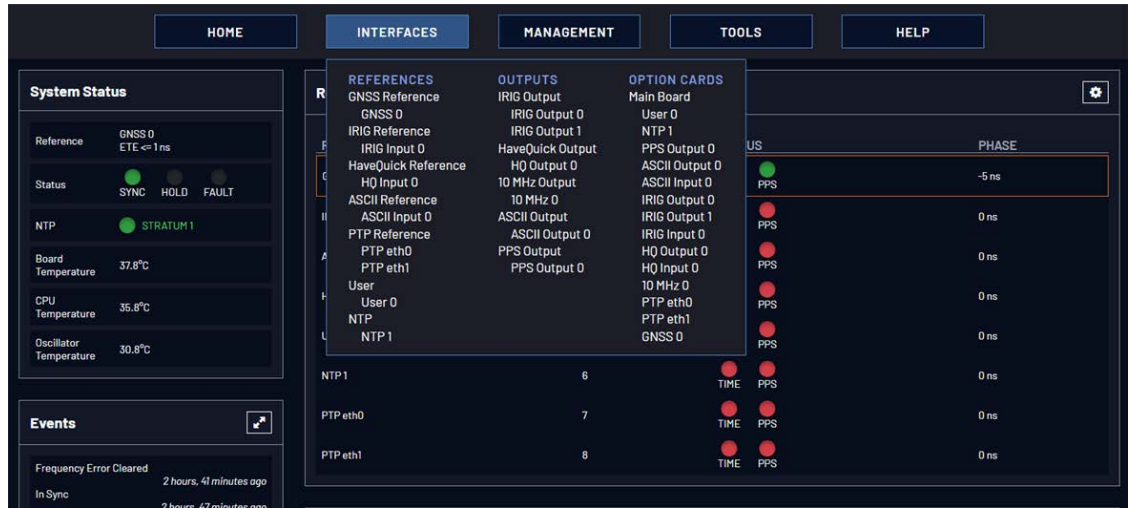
HOME INTERFACES MANAGEMENT TOOLS HELP

System Status

| Reference | GNSS 0 ETE <= 1 ns |
|---|---|
| Status | SYNC HOLD FAULT |
| NTP | STRATUM 1 |
| Board Temperature | 37.6°C |
| CPU Temperature | 35.8°C |
| Oscillator Temperature | 30.8°C |

Events

Frequency Error Cleared 2 hours, 41 minutes ago
In Sync 2 hours, 47 minutes ago

REFERENCES
GNSS Reference
GNSS 0
IRIG Reference
IRIG Input 0
HaveQuick Reference
HQ Input 0
ASCII Reference
ASCII Input 0
PTP Reference
PTP eth0
PTP eth1
User
User 0
NTP
NTP 1

OUTPUTS
IRIG Output
IRIG Output 0
IRIG Output 1
HaveQuick Output
HQ Output 0
10 MHz Output
10 MHz 0
ASCII Output
ASCII Output 0
PPS Output
PPS Output 0

OPTION CARDS
Main Board
User 0
NTP 1
PPS Output 0
ASCII Output 0
ASCII Input 0
IRIG Output 0
IRIG Output 1
IRIG Input 0
HQ Output 0
HQ Input 0
10 MHz 0
PTP eth0
PTP eth1
GNSS 0

R

R US PHASE

| G | | | PPS | -5 ns |
|---|---|---|---|---|
| I | | | PPS | 0 ns |
| A | | | PPS | 0 ns |
| H | | | PPS | 0 ns |
| U | | | PPS | 0 ns |
| NTP 1 | 6 | TIME | PPS | 0 ns |
| PTP eth0 | 7 | TIME | PPS | 0 ns |
| PTP eth1 | 8 | TIME | PPS | 0 ns |